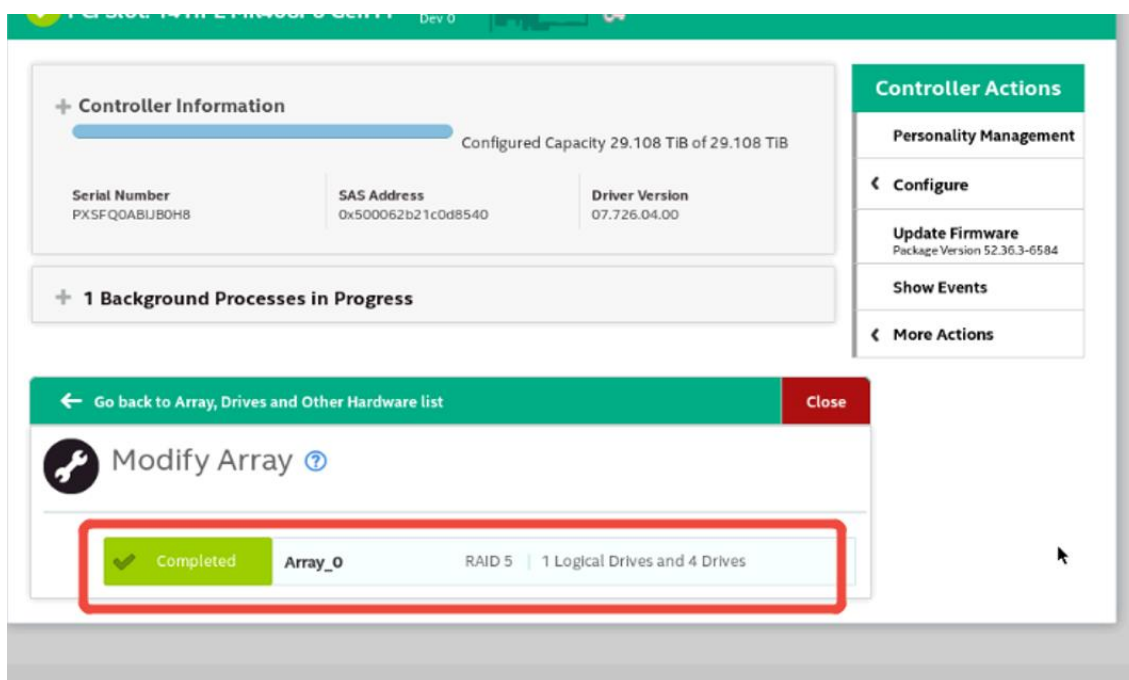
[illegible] Dev 0

Controller Information

Configured Capacity 29.108 TiB of 29.108 TiB

Serial Number
PXSFQ0ABUB0H8

SAS Address
0x500062b21c0d8540

Driver Version
07.726.04.00

1 Background Processes in Progress

Controller Actions

Personality Management

Configure

Update Firmware
Package Version 52.36.3-6584

Show Events

More Actions

Go back to Array, Drives and Other Hardware list

Close

Modify Array

Completed

Array_0

RAID 5 | 1 Logical Drives and 4 Drives